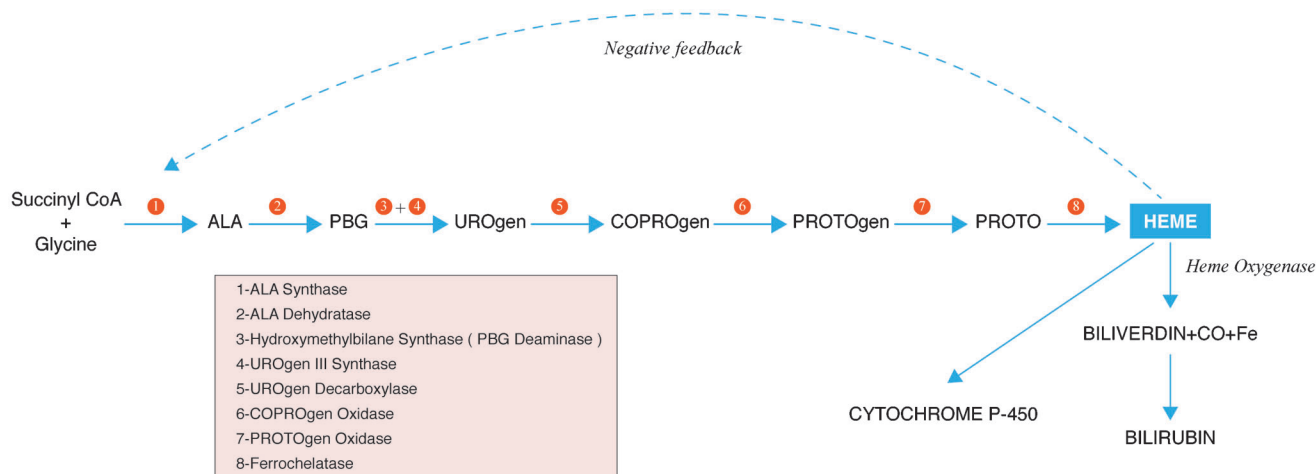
Negative feedback

Succinyl CoA + Glycine 1 ALA 2 PBG 3 + 4 UROgen 5 COPROgen 6 PROTOgen 7 PROTO 8 HEME

Heme Oxygenase

BILIVERDIN+CO+Fe

BILIRUBIN

CYTOCHROME P-450

1-ALA Synthase
2-ALA Dehydratase
3-Hydroxymethylbilane Synthase ( PBG Deaminase )
4-UROgen III Synthase
5-UROgen Decarboxylase
6-COPROgen Oxidase
7-PROTOgen Oxidase
8-Ferrochelatase